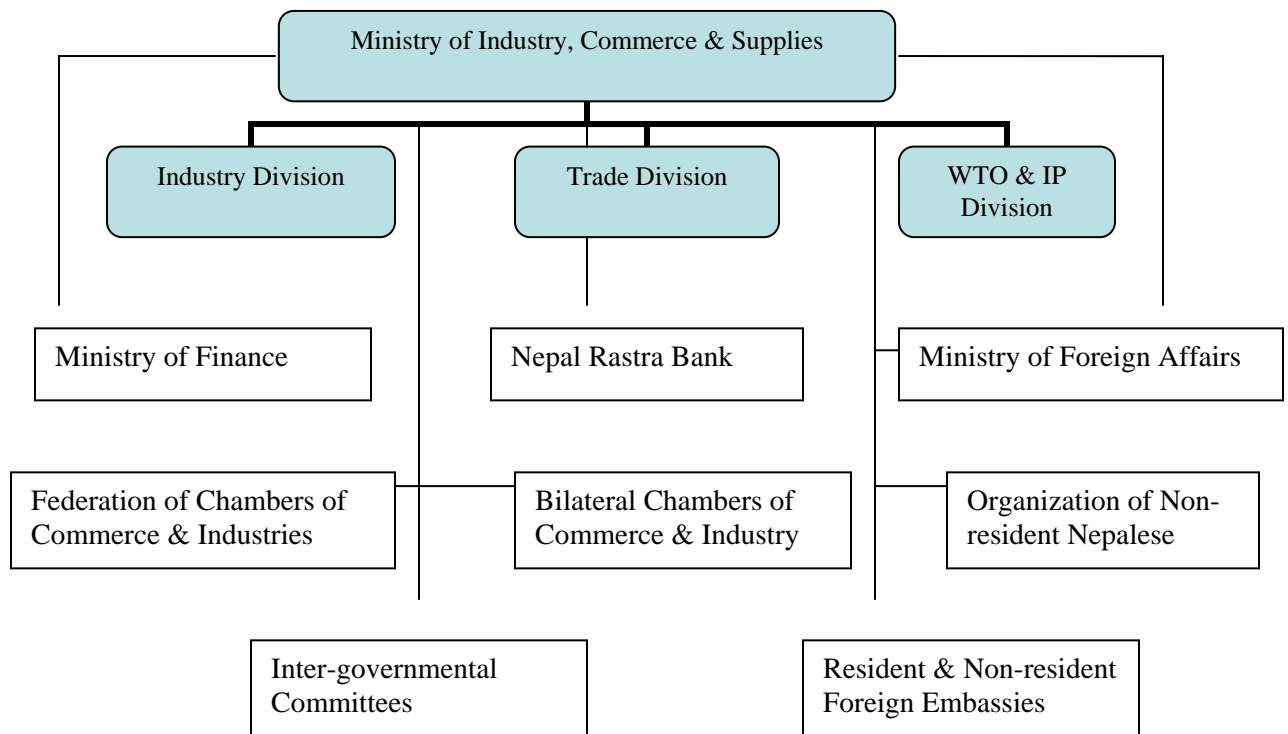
Ministry of Industry, Commerce & Supplies

Industry Division

Trade Division

WTO & IP Division

Ministry of Finance

Nepal Rastra Bank

Ministry of Foreign Affairs

Federation of Chambers of Commerce & Industries

Bilateral Chambers of Commerce & Industry

Organization of Non-resident Nepalese

Inter-governmental Committees

Resident & Non-resident Foreign Embassies